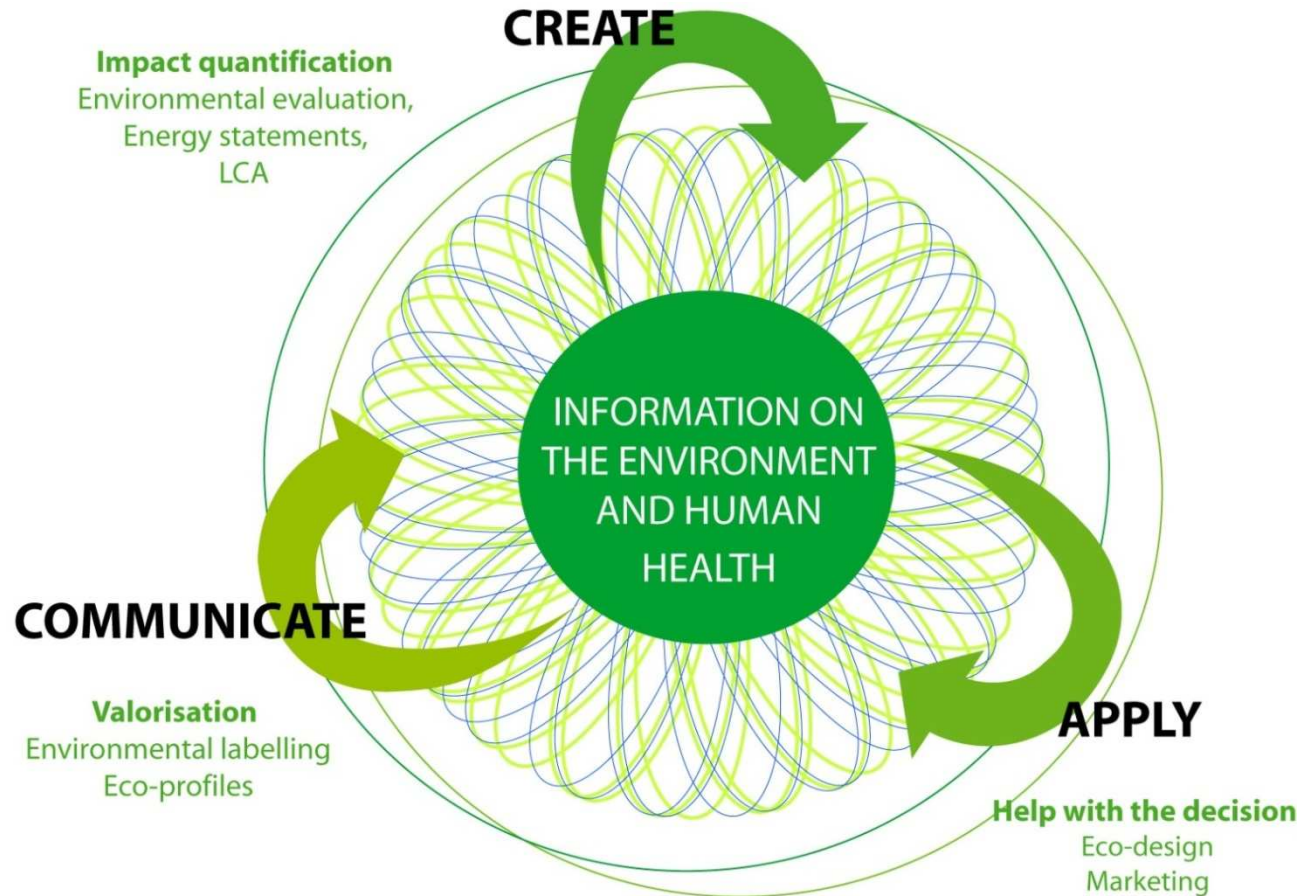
CREATE

Impact quantification
Environmental evaluation,
Energy statements,
LCA

INFORMATION ON THE ENVIRONMENT AND HUMAN HEALTH

COMMUNICATE

Valorisation
Environmental labelling
Eco-profiles

APPLY

Help with the decision
Eco-design
Marketing